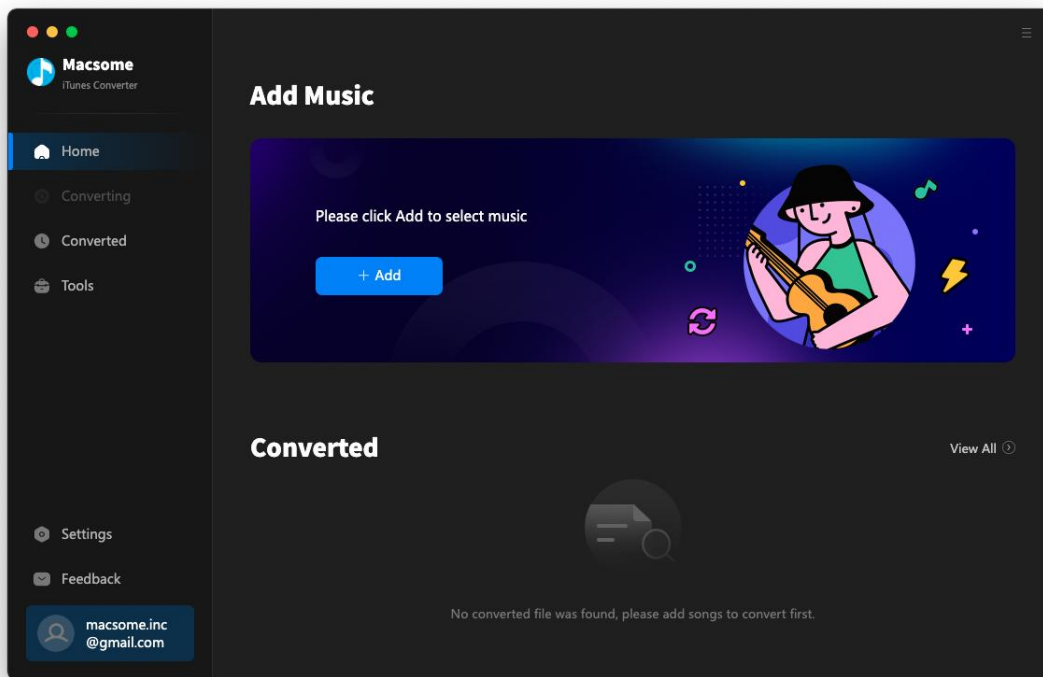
Macsome
iTunes Converter

Home
Converting
Converted
Tools

Settings
Feedback
macsome.inc
@gmail.com

Add Music

Please click Add to select music

+ Add

Converted

View All

No converted file was found, please add songs to convert first.